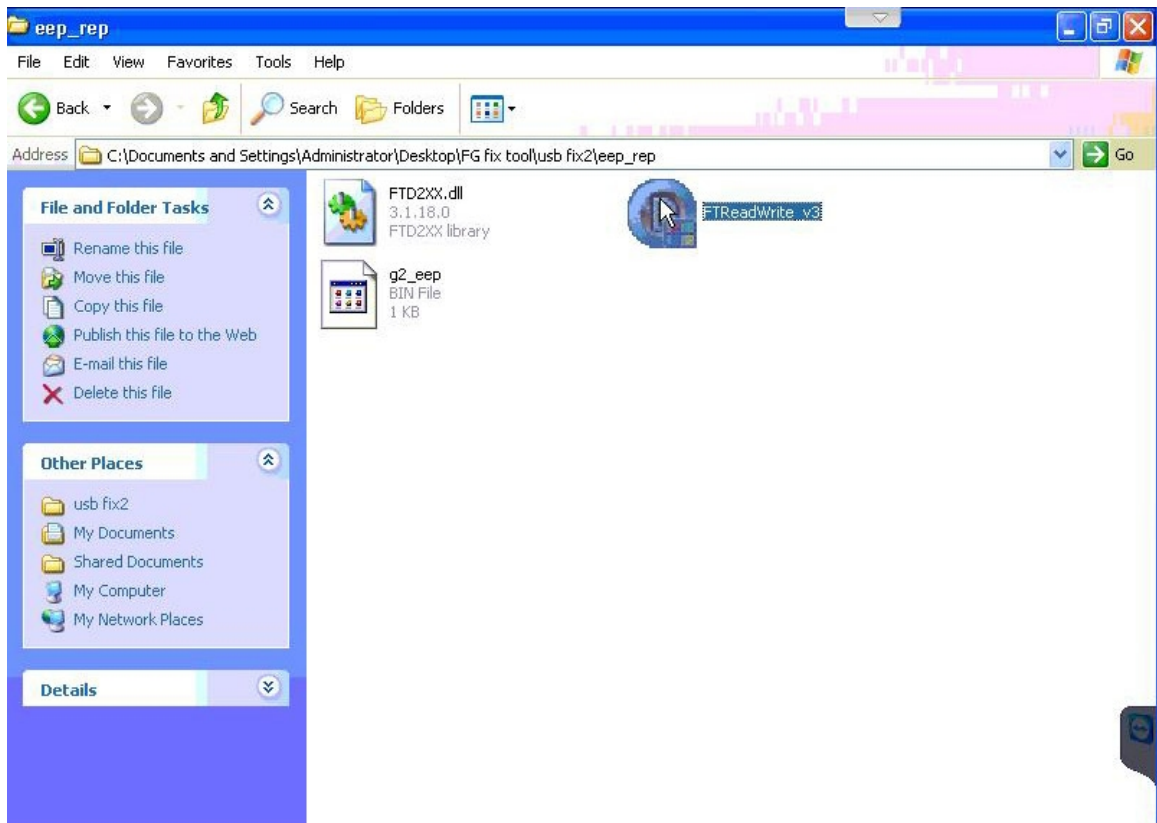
eep_rep

File Edit View Favorites Tools Help

Back Search Folders

Address C:\Documents and Settings\Administrator\Desktop\FG fix tool\usb fix2\eep_rep

Go

File and Folder Tasks

Rename this file
Move this file
Copy this file
Publish this file to the Web
E-mail this file
Delete this file

Other Places

usb fix2
My Documents
Shared Documents
My Computer
My Network Places

Details

FTD2XX.dll
3.1.18.0
FTD2XX library

FTReadWrite_v3

g2_eep
BIN File
1 KB